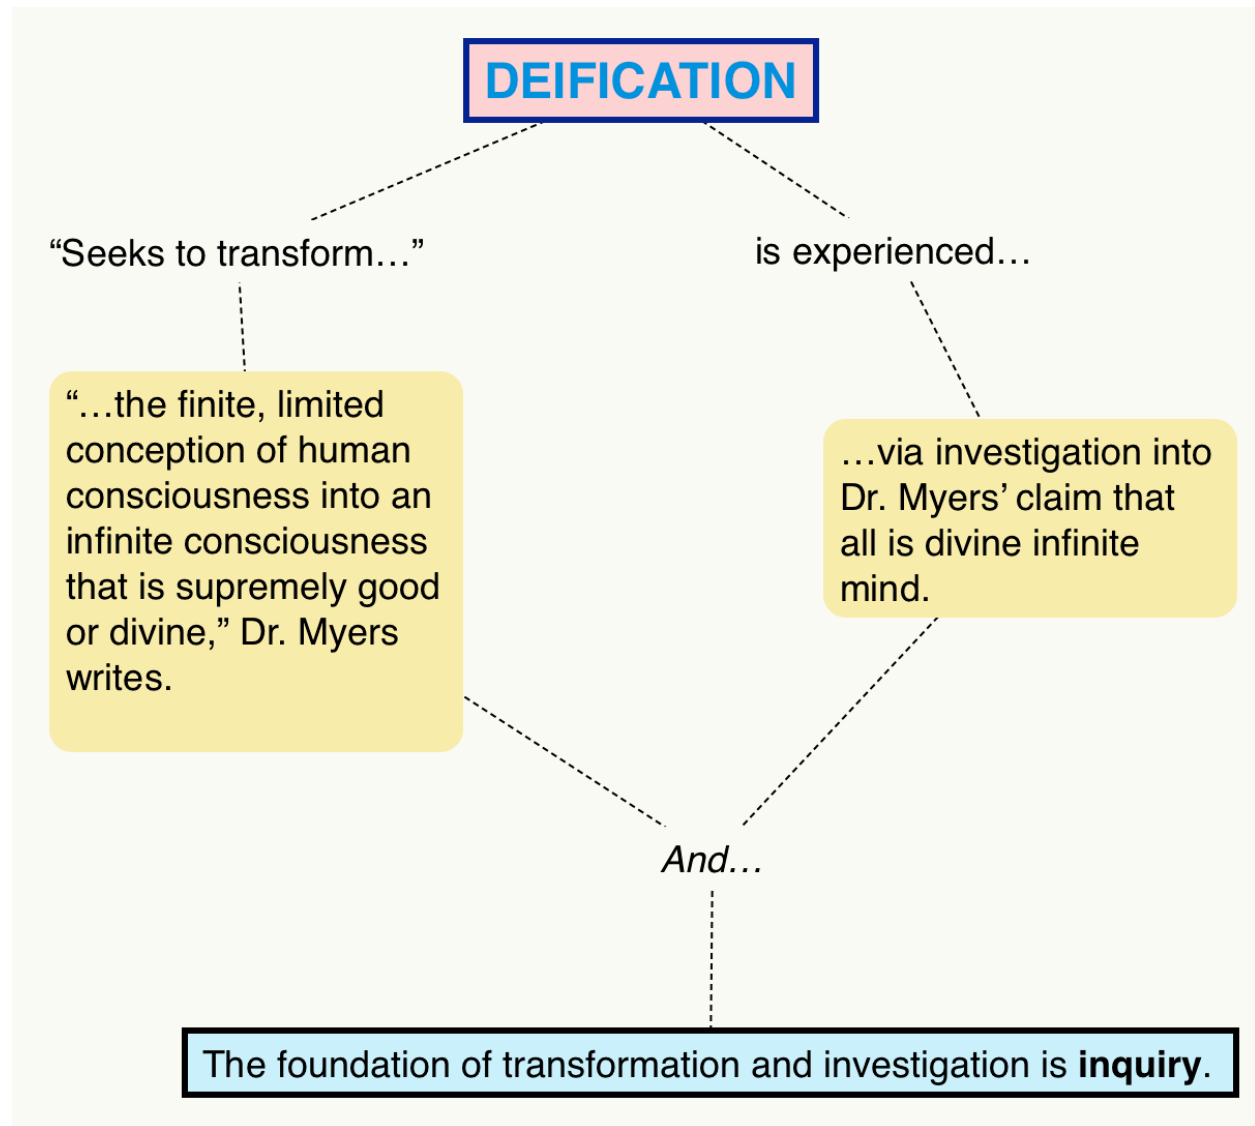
DEIFICATION

“Seeks to transform…”

is experienced…

“…the finite, limited conception of human consciousness into an infinite consciousness that is supremely good or divine,” Dr. Myers writes.

…via investigation into Dr. Myers’ claim that all is divine infinite mind.

*And…*

The foundation of transformation and investigation is **inquiry**.